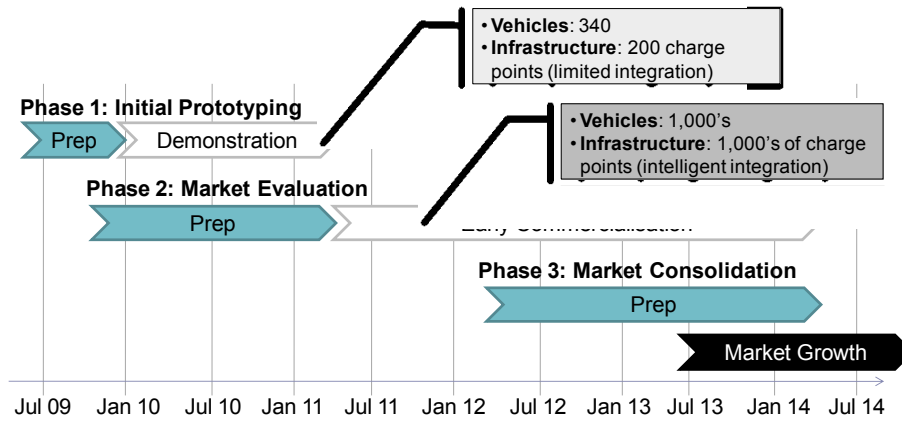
• **Vehicles**: 340
• **Infrastructure**: 200 charge points (limited integration)

**Phase 1: Initial Prototyping**

Prep

Demonstration

• **Vehicles**: 1,000's
• **Infrastructure**: 1,000's of charge points (intelligent integration)

**Phase 2: Market Evaluation**

Prep

Early Commercialisation

**Phase 3: Market Consolidation**

Prep

Market Growth

Jul 09 Jan 10 Jul 10 Jan 11 Jul 11 Jan 12 Jul 12 Jan 13 Jul 13 Jan 14 Jul 14